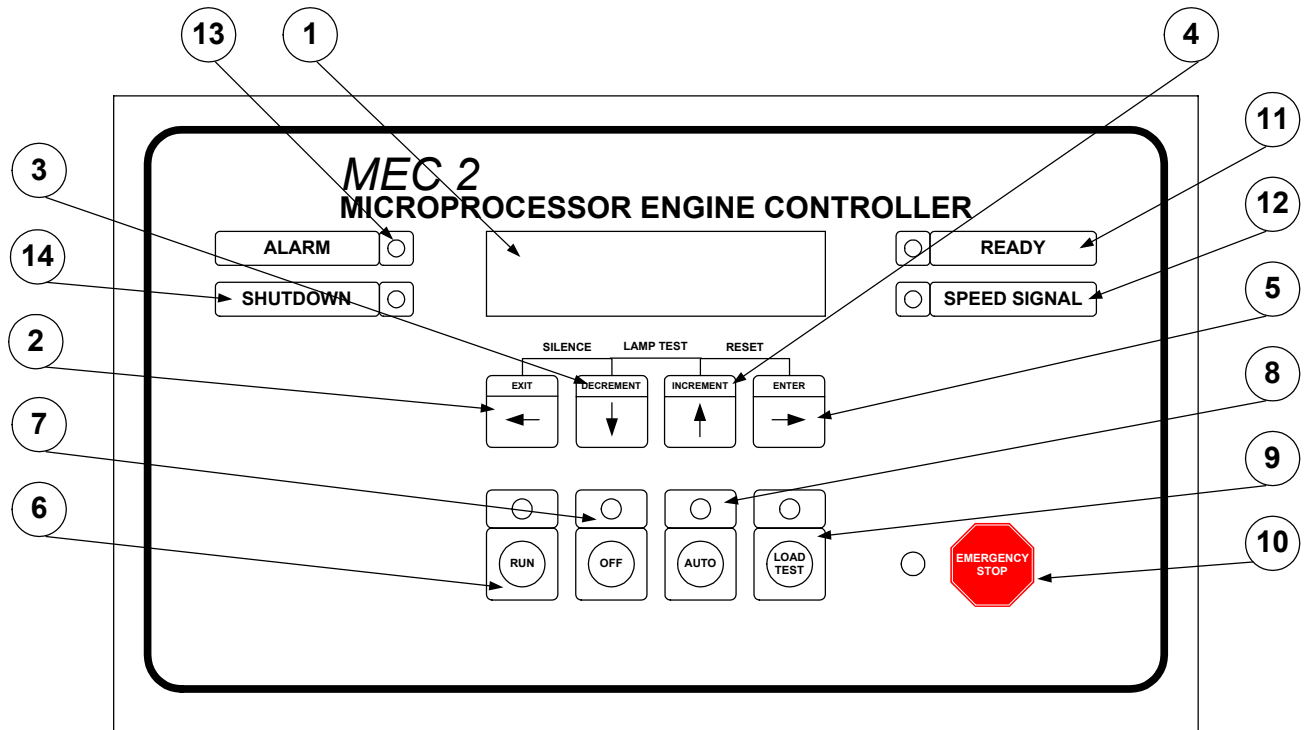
13
1
4
11
3
12
14
5
2
8
7
9
6
10

MEC 2
MICROPROCESSOR ENGINE CONTROLLER

ALARM
SHUTDOWN
READY
SPEED SIGNAL

SILENCE
LAMP TEST
RESET

EXIT
DECREMENT
INCREMENT
ENTER

RUN
OFF
AUTO
LOAD TEST

EMERGENCY STOP